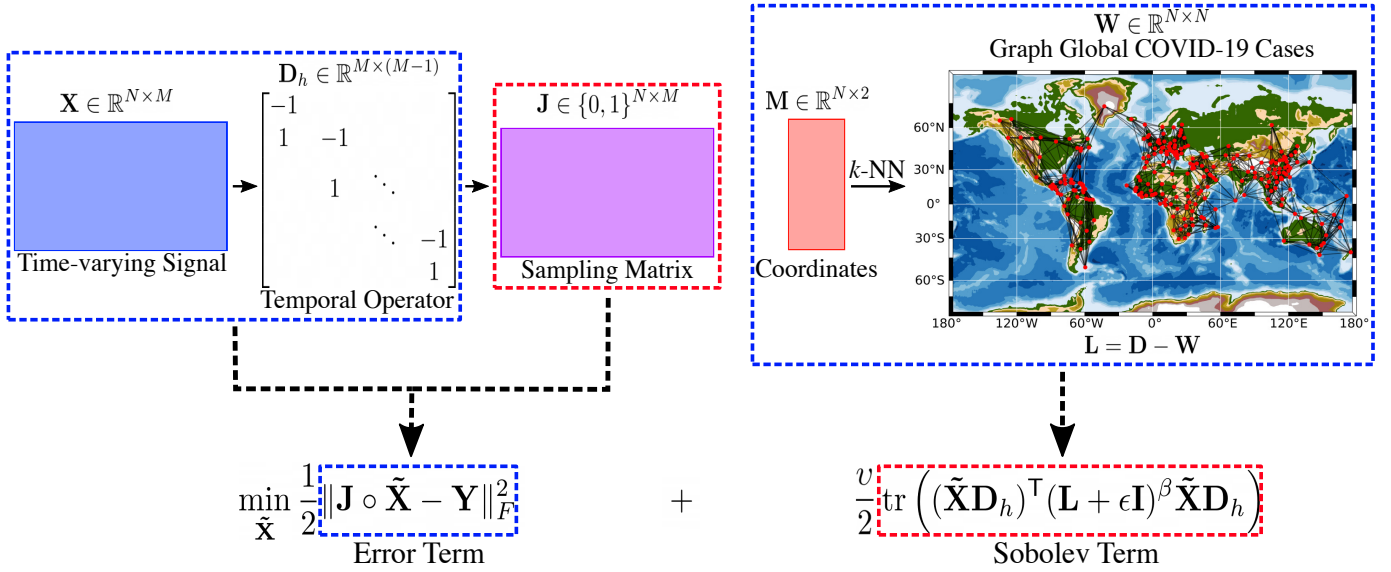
$\mathbf{X} \in \mathbb{R}^{N \times M}$

Time-varying Signal

$\mathbf{D}_h \in \mathbb{R}^{M \times (M-1)}$

$\begin{bmatrix} -1 & & & \\ 1 & -1 & & \\ & 1 & \ddots & \\ & & \ddots & -1 \\ & & & 1 \end{bmatrix}$

Temporal Operator

$\mathbf{J} \in \{0,1\}^{N \times M}$

Sampling Matrix

$\mathbf{W} \in \mathbb{R}^{N \times N}$

Graph Global COVID-19 Cases

$\mathbf{M} \in \mathbb{R}^{N \times 2}$

$k$-NN

Coordinates

60°N

30°N

0°

30°S

60°S

180°

120°W

60°W

0°

60°E

120°E

180°

$\mathbf{L} = \mathbf{D} - \mathbf{W}$

$\min_{\tilde{\mathbf{X}}} \frac{1}{2} \|\mathbf{J} \circ \tilde{\mathbf{X}} - \mathbf{Y}\|_F^2$

Error Term

$+$

$\frac{\upsilon}{2} \mathrm{tr}\left( (\tilde{\mathbf{X}}\mathbf{D}_h)^\mathsf{T} (\mathbf{L} + \epsilon \mathbf{I})^\beta \tilde{\mathbf{X}}\mathbf{D}_h \right)$

Sobolev Term